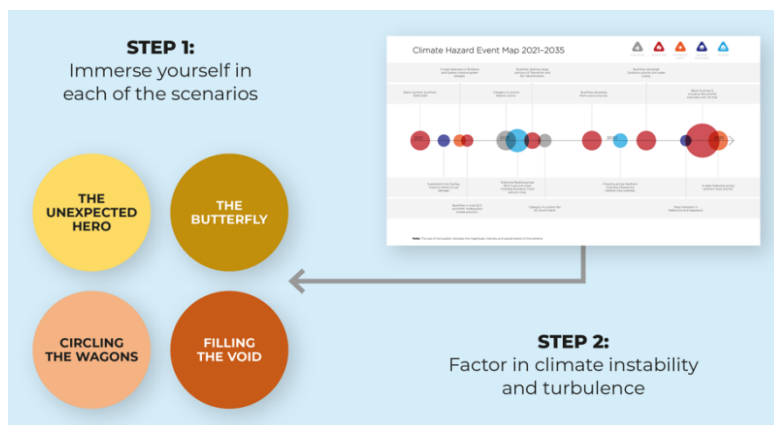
STEP 1:
Immerse yourself in each of the scenarios

THE UNEXPECTED HERO

THE BUTTERFLY

CIRCLING THE WAGONS

FILLING THE VOID

Climate Hazard Event Map 2021–2035

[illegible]

STEP 2:
Factor in climate instability and turbulence